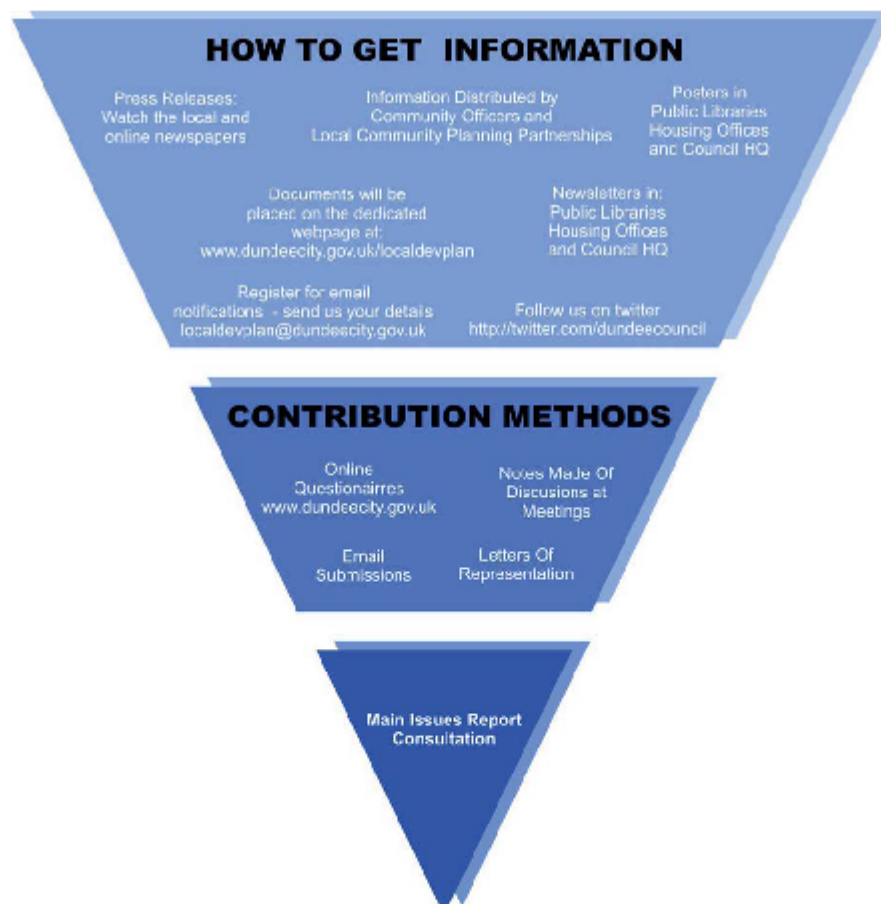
HOW TO GET INFORMATION

Press Releases: Watch the local and online newspapers

Information Distributed by Community Officers and Local Community Planning Partnerships

Posters in Public Libraries Housing Offices and Council HQ

Documents will be placed on the dedicated webpage at: www.dundeecity.gov.uk/localdevplan

Newsletters in: Public Libraries Housing Offices and Council HQ

Register for email notifications - send us your details localdevplan@dundeecity.gov.uk

Follow us on twitter http://twitter.com/dundeecouncil

CONTRIBUTION METHODS

Online Questionairres www.dundeecity.gov.uk

Notes Made Of Discusions at Meetings

Email Submissions

Letters Of Representation

Main Issues Report Consultation